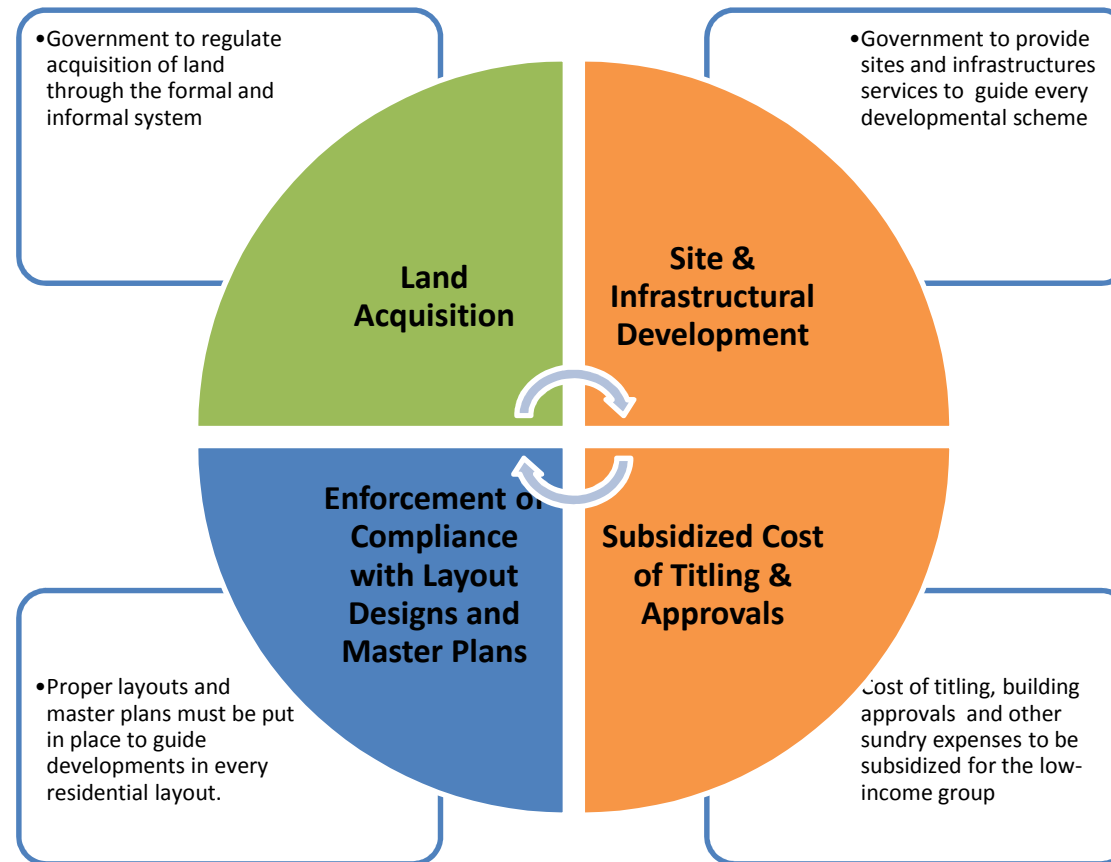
•Government to regulate acquisition of land through the formal and informal system

•Government to provide sites and infrastructures services to guide every developmental scheme

Land Acquisition

Site & Infrastructural Development

Enforcement of Compliance with Layout Designs and Master Plans

Subsidized Cost of Titling & Approvals

•Proper layouts and master plans must be put in place to guide developments in every residential layout.

Cost of titling, building approvals and other sundry expenses to be subsidized for the low-income group